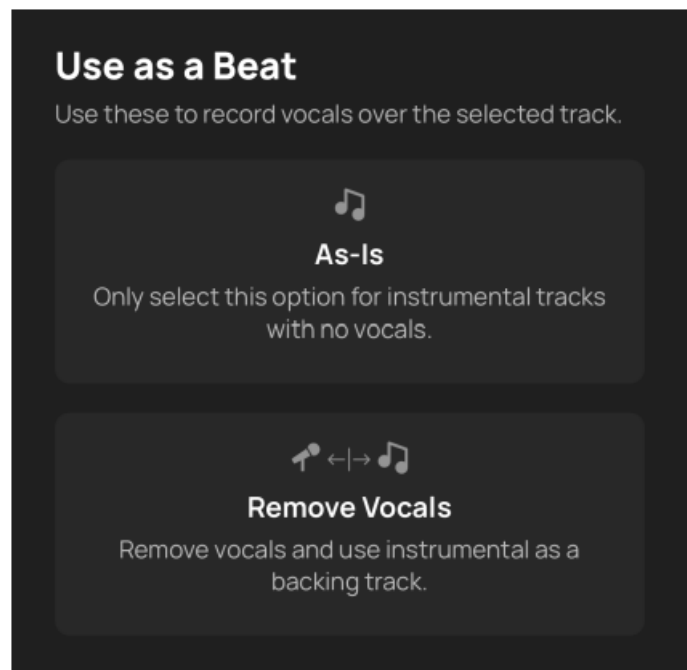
Use as a Beat

Use these to record vocals over the selected track.

As-Is

Only select this option for instrumental tracks with no vocals.

←|→

Remove Vocals

Remove vocals and use instrumental as a backing track.